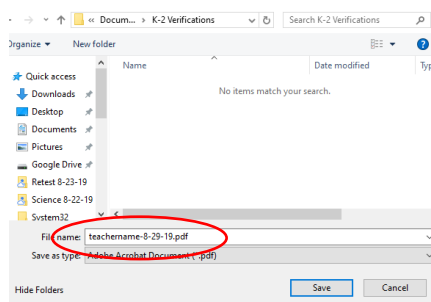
« Docum... › K-2 Verifications
Search K-2 Verifications
Organize ▾
New folder
Name
Date modified
Typ
Quick access
Downloads
Desktop
Documents
Pictures
Google Drive
Retest 8-23-19
Science 8-22-19
System32
No items match your search.
File name: teachername-8-29-19.pdf
Save as type: Adobe Acrobat Document (*.pdf)
Hide Folders
Save
Cancel